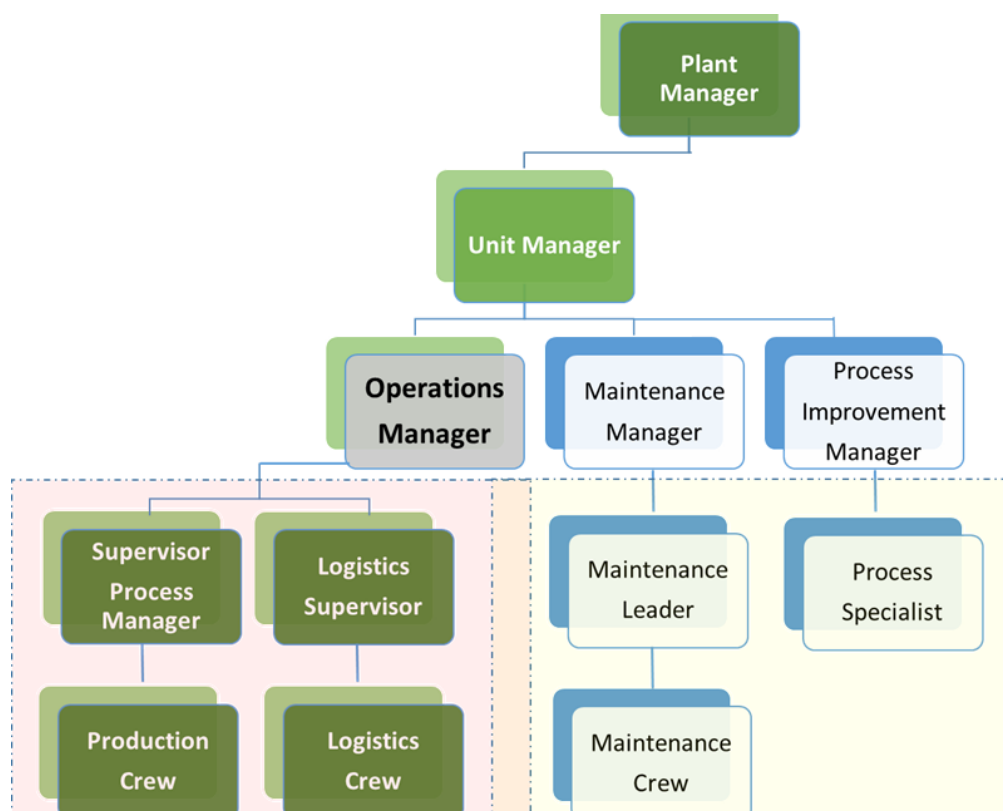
Plant Manager

Unit Manager

Operations Manager

Maintenance Manager

Process Improvement Manager

Supervisor Process Manager

Logistics Supervisor

Maintenance Leader

Process Specialist

Production Crew

Logistics Crew

Maintenance Crew